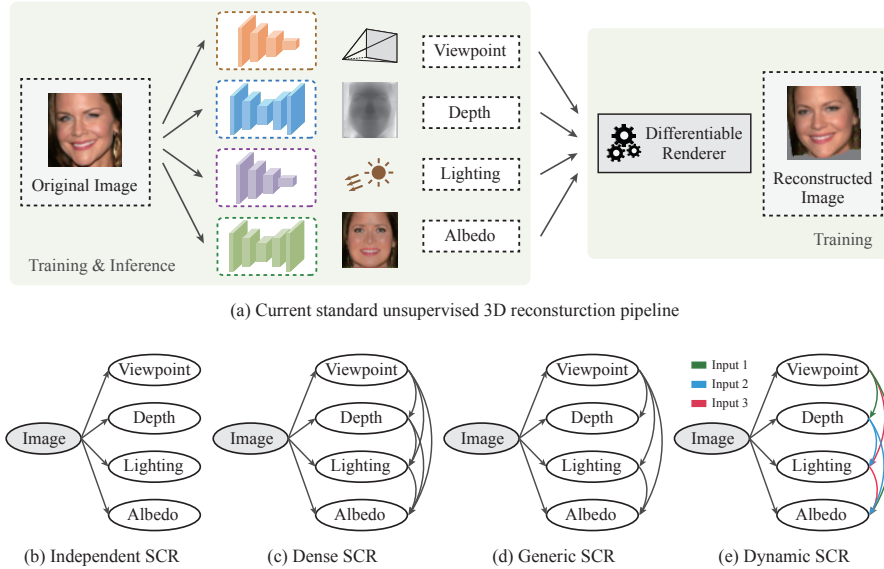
Original Image

Viewpoint

Depth

Lighting

Albedo

Training & Inference

Differentiable Renderer

Reconstructed Image

Training

(a) Current standard unsupervised 3D reconsturction pipeline

Image

Viewpoint

Depth

Lighting

Albedo

(b) Independent SCR

Image

Viewpoint

Depth

Lighting

Albedo

(c) Dense SCR

Image

Viewpoint

Depth

Lighting

Albedo

(d) Generic SCR

Input 1

Input 2

Input 3

Image

Viewpoint

Depth

Lighting

Albedo

(e) Dynamic SCR